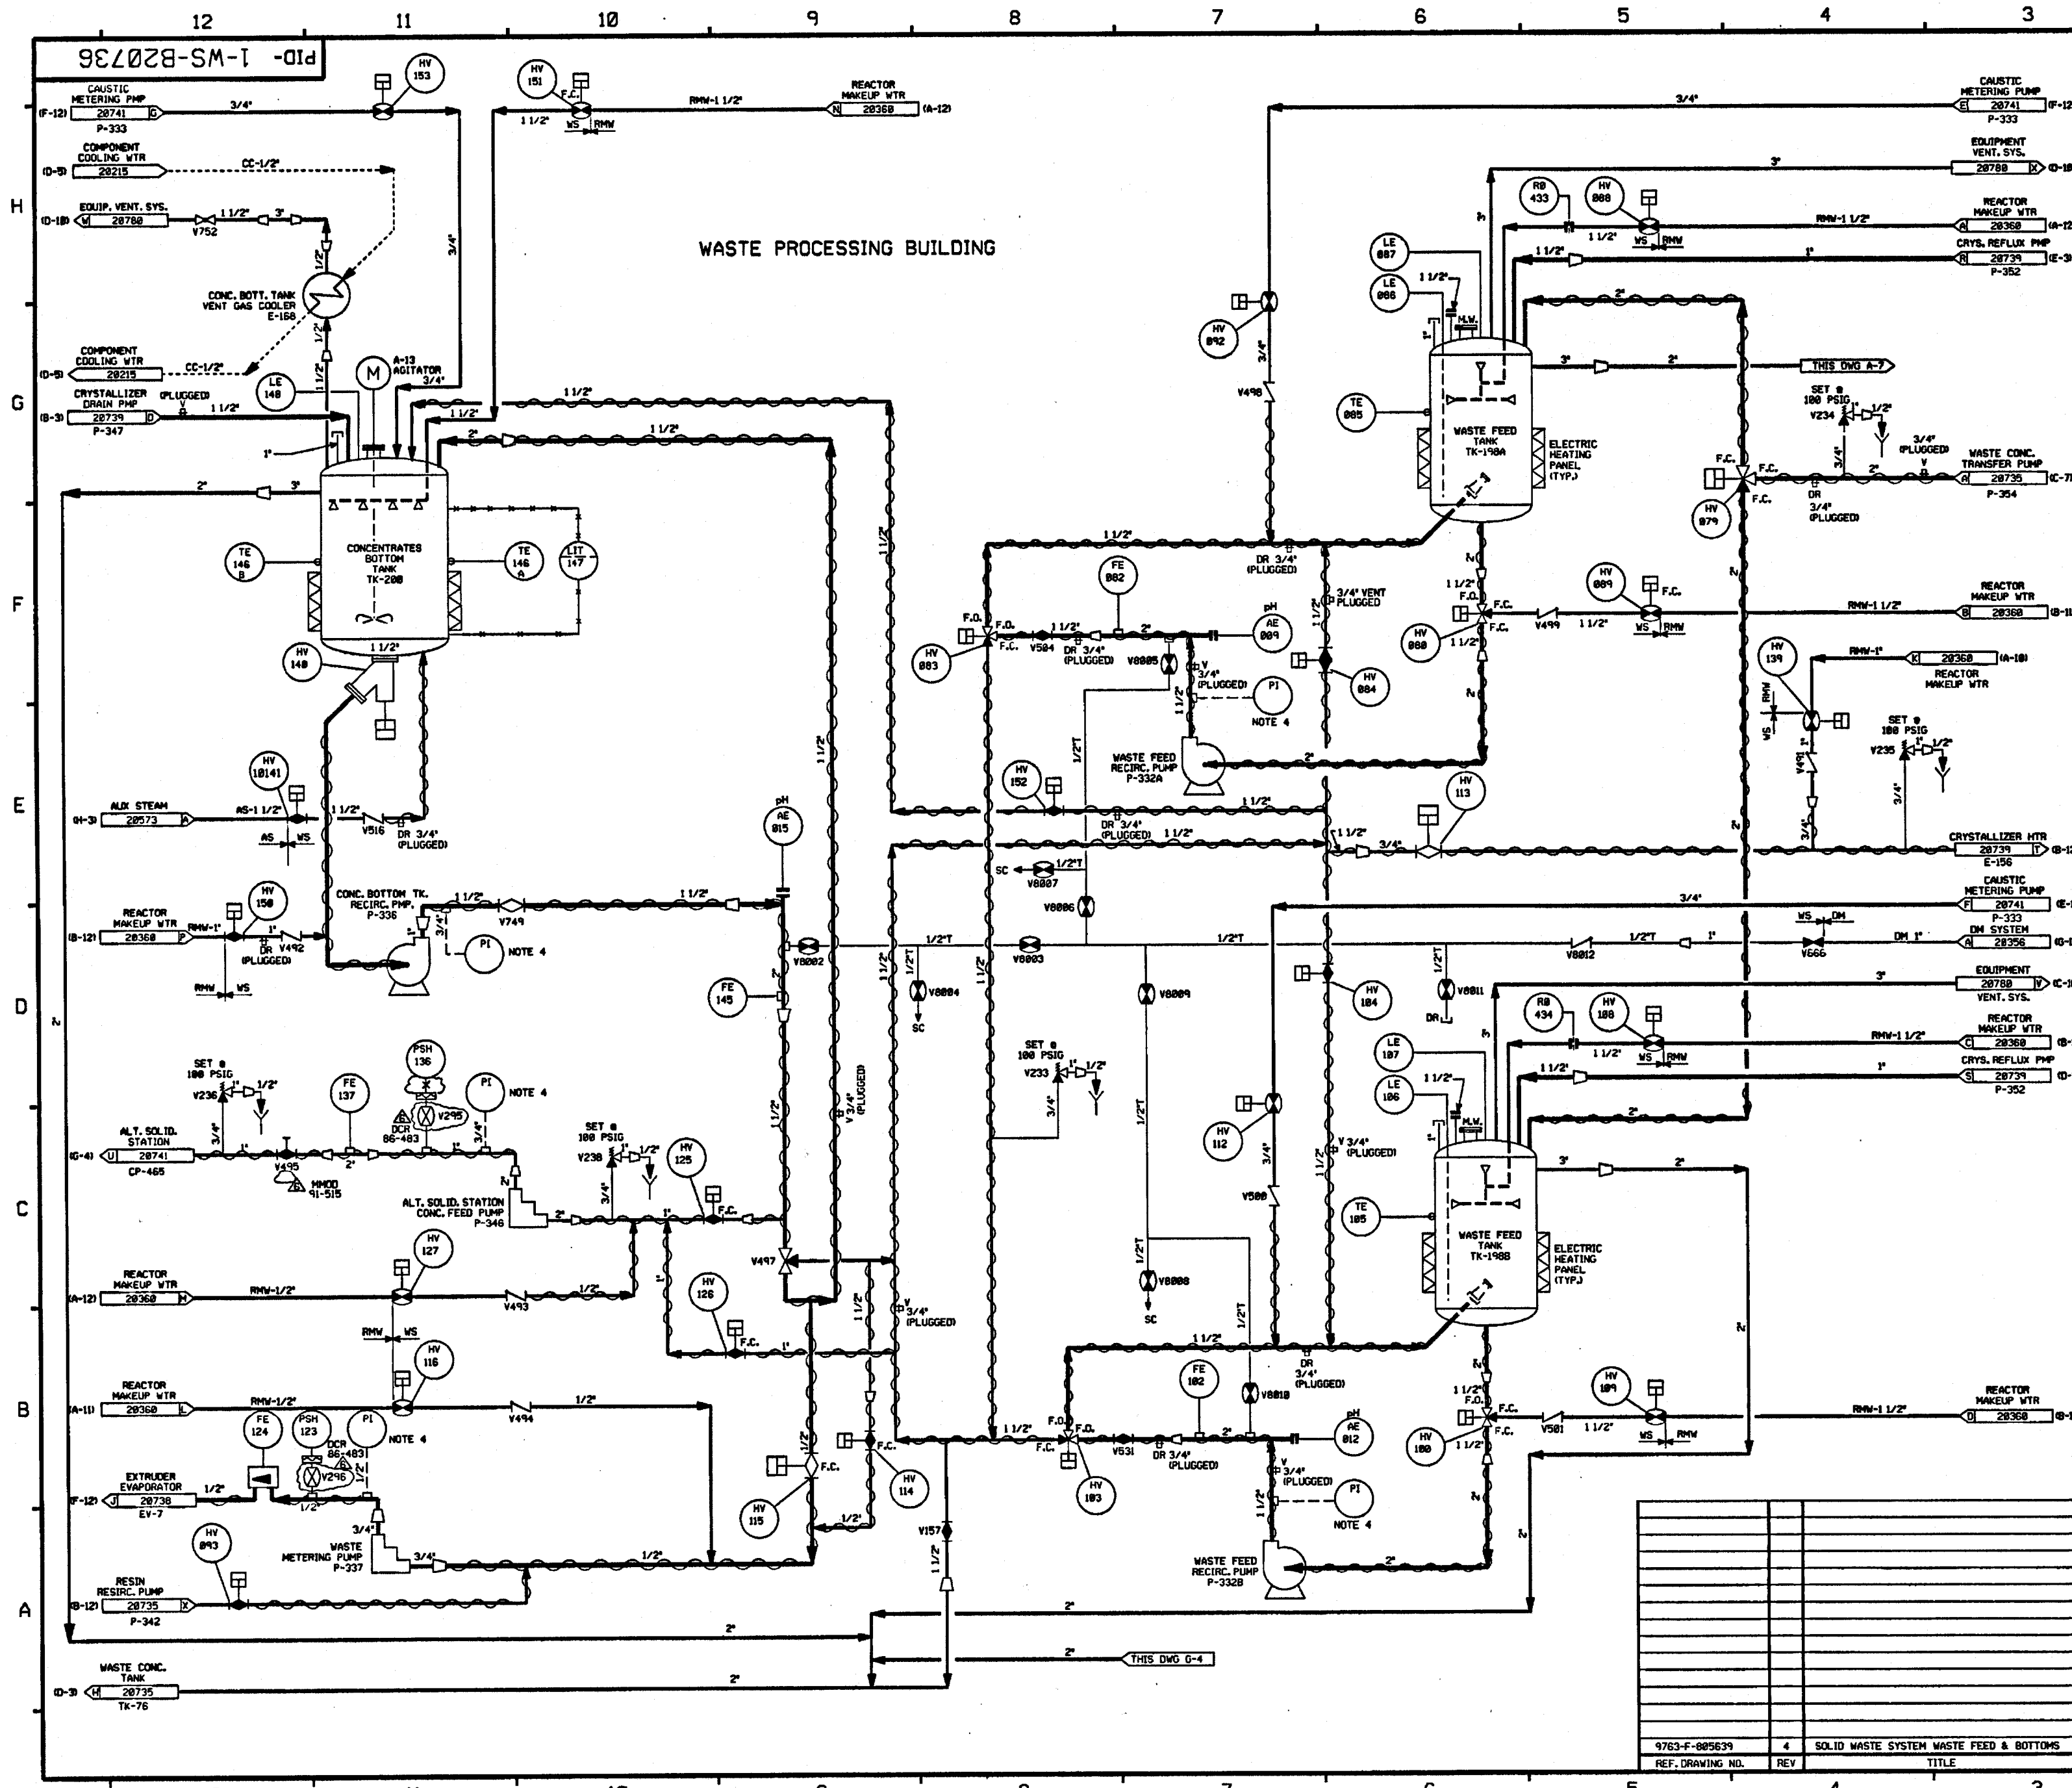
12 11 10 9 8 7 6 5 4 3

PID- 1-WS-B20736

WASTE PROCESSING BUILDING

CAUSTIC METERING PMP (F-12) 20741 G P-333 3/4"
HV 153
HV 151 F.C. WS RMW 1 1/2" RMW-1 1/2"
REACTOR MAKEUP WTR N 20360 (A-12)
COMPONENT COOLING WTR (D-5) 20215 CC-1/2"
EQUIP. VENT. SYS. (D-10) W 20780 V752 1 1/2" 3"
CONC. BOTT. TANK VENT GAS COOLER E-160
COMPONENT COOLING WTR (D-5) 20215 CC-1/2"
CRYSTALLIZER DRAIN PMP (B-3) 20739 D P-347 (PLUGGED) 1 1/2"
LE 148
M A-13 AGITATOR 3/4"
1 1/2"
CONCENTRATES BOTTOM TANK TK-200
TE 146 B
TE 146 A
LIT 147
HV 140
1 1/2"
HV 10141
AUX STEAM (H-3) 20573 A AS-1 1/2" AS WS
V516 DR 3/4" (PLUGGED)
REACTOR MAKEUP WTR (B-12) 20360 F RMW-1"
HV 150 DR V492 (PLUGGED) RMW WS
CONC. BOTTOM TK. RECIRC. PMP. P-336 V749
PI NOTE 4
pH AE 015
FE 145
V8002
SET @ 100 PSIG V236 1/2"
FE 137
PSH 136
PI NOTE 4
DCR 86-483 V295
ALT. SOLID. STATION (G-4) U 20741 CP-465
V495 MMOD 91-515
SET @ 100 PSIG V238 1/2"
HV 125
ALT. SOLID. STATION CONC. FEED PUMP P-346
F.C.
V497
REACTOR MAKEUP WTR (A-12) 20360 H RMW-1/2"
HV 127 V493
HV 126 F.C.
RMW WS
HV 116
REACTOR MAKEUP WTR (A-11) 20360 L RMW-1/2" V494 1/2"
FE 124 PSH 123 PI NOTE 4
DCR 86-483 V296
EXTRUDER EVAPORATOR (F-12) J 20738 EV-7
WASTE METERING PUMP P-337
HV 115 F.C.
HV 114 F.C.
HV 043
RESIN RESIRC. PUMP (B-12) 20735 X P-342
WASTE CONC. TANK (D-3) H 20735 TK-76
2" THIS DWG G-4
V157
V 3/4" (PLUGGED)
V8004 SC
SC V8007 1/2"T
V8006
V8003 1/2"T
SET @ 100 PSIG V233 1/2"
V8009
V8008 SC
V8010
HV 083 F.O. F.C. V504 DR 3/4" (PLUGGED)
FE 082
V8005
pH AE 009
PI NOTE 4
V 3/4" (PLUGGED)
HV 084
WASTE FEED RECIRC. PUMP P-332A
HV 152
DR 3/4" (PLUGGED)
DR 3/4" (PLUGGED)
3/4" VENT PLUGGED
HV 092
V498
LE 087
LE 086
M.W.
TE 085
WASTE FEED TANK TK-198A
ELECTRIC HEATING PANEL (TYP.)
HV 080 F.O. F.C.
HV 089 F.C. V499 1 1/2" WS RMW
RO 433
HV 088 WS RMW 1 1/2"
HV 113
3/4"
CAUSTIC METERING PUMP E 20741 (F-12) P-333
EQUIPMENT VENT. SYS. 20780 X (D-10)
REACTOR MAKEUP WTR A 20360 (A-12) RMW-1 1/2"
CRYS. REFLUX PMP R 20739 (E-3) P-352
THIS DWG A-7
SET @ 100 PSIG V234 1/2"
3/4" (PLUGGED)
WASTE CONC. TRANSFER PUMP A 20735 (C-7) P-354
F.C.
HV 079
DR 3/4" (PLUGGED)
REACTOR MAKEUP WTR B 20360 (B-1) RMW-1 1/2"
HV 139 RMW-1" K 20360 (A-10) REACTOR MAKEUP WTR
RMW WS
SET @ 100 PSIG V235 1/2"
V491
CRYSTALLIZER HTR 20739 T (B-1) E-156
CAUSTIC METERING PUMP F 20741 (E- P-333
DM SYSTEM A 20356 (G- DM 1" V666 WS DM
V8012 1/2"T
EQUIPMENT 20780 V (C- VENT. SYS.
V8011 DR
HV 104
RO 434
HV 108 WS RMW
REACTOR MAKEUP WTR C 20360 (B- RMW-1 1/2"
CRYS. REFLUX PMP S 20739 (D- P-352
LE 107 LE 106 M.W.
HV 112
V500
V 3/4" (PLUGGED)
TE 105
WASTE FEED TANK TK-198B
ELECTRIC HEATING PANEL (TYP.)
DR 3/4" (PLUGGED)
FE 102
HV 103 F.O. F.C. V531 DR 3/4" (PLUGGED)
pH AE 012
V 3/4" (PLUGGED)
PI NOTE 4
WASTE FEED RECIRC. PUMP P-332B
HV 100 F.O. F.C.
HV 109 F.C. V501 1 1/2" WS RMW
REACTOR MAKEUP WTR D 20360 (B- RMW-1 1/2"

| 9763-F-805639 | 4 | SOLID WASTE SYSTEM WASTE FEED & BOTTOMS |
|---|---|---|
| REF. DRAWING NO. | REV | TITLE |

5 4 3